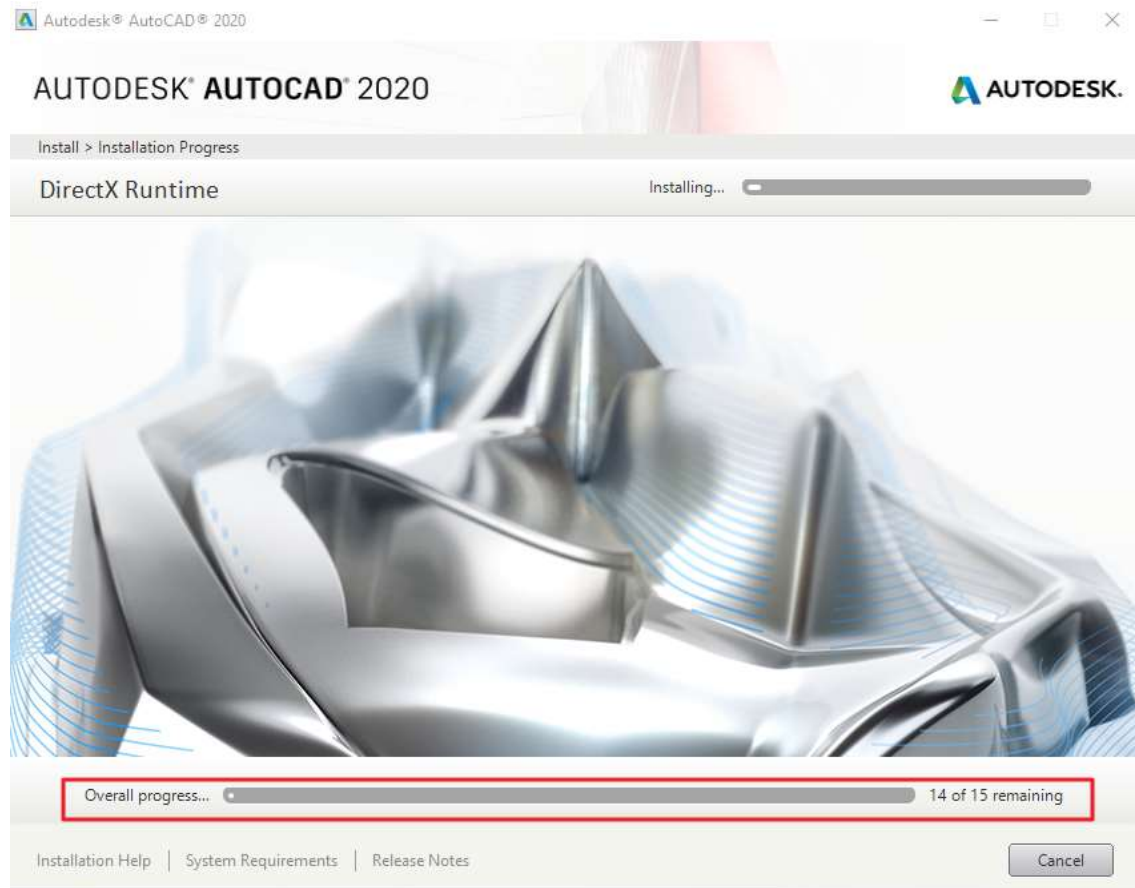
Autodesk® AutoCAD® 2020

AUTODESK® AUTOCAD® 2020

AUTODESK.

Install > Installation Progress

DirectX Runtime

Installing...

Overall progress...

14 of 15 remaining

Installation Help | System Requirements | Release Notes

Cancel